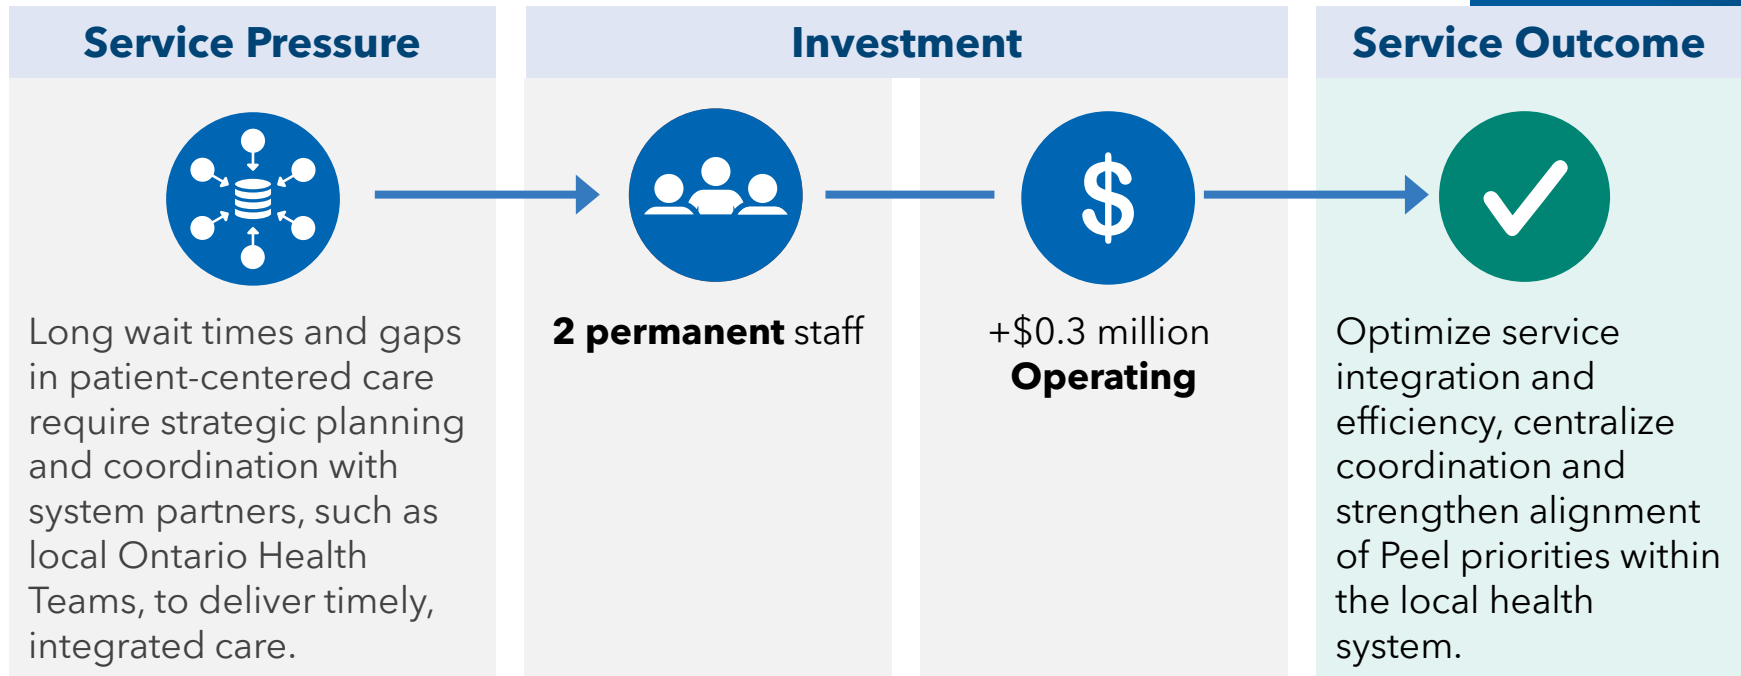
Service Pressure

Investment

Service Outcome

Long wait times and gaps in patient-centered care require strategic planning and coordination with system partners, such as local Ontario Health Teams, to deliver timely, integrated care.

**2 permanent** staff

+$0.3 million **Operating**

Optimize service integration and efficiency, centralize coordination and strengthen alignment of Peel priorities within the local health system.